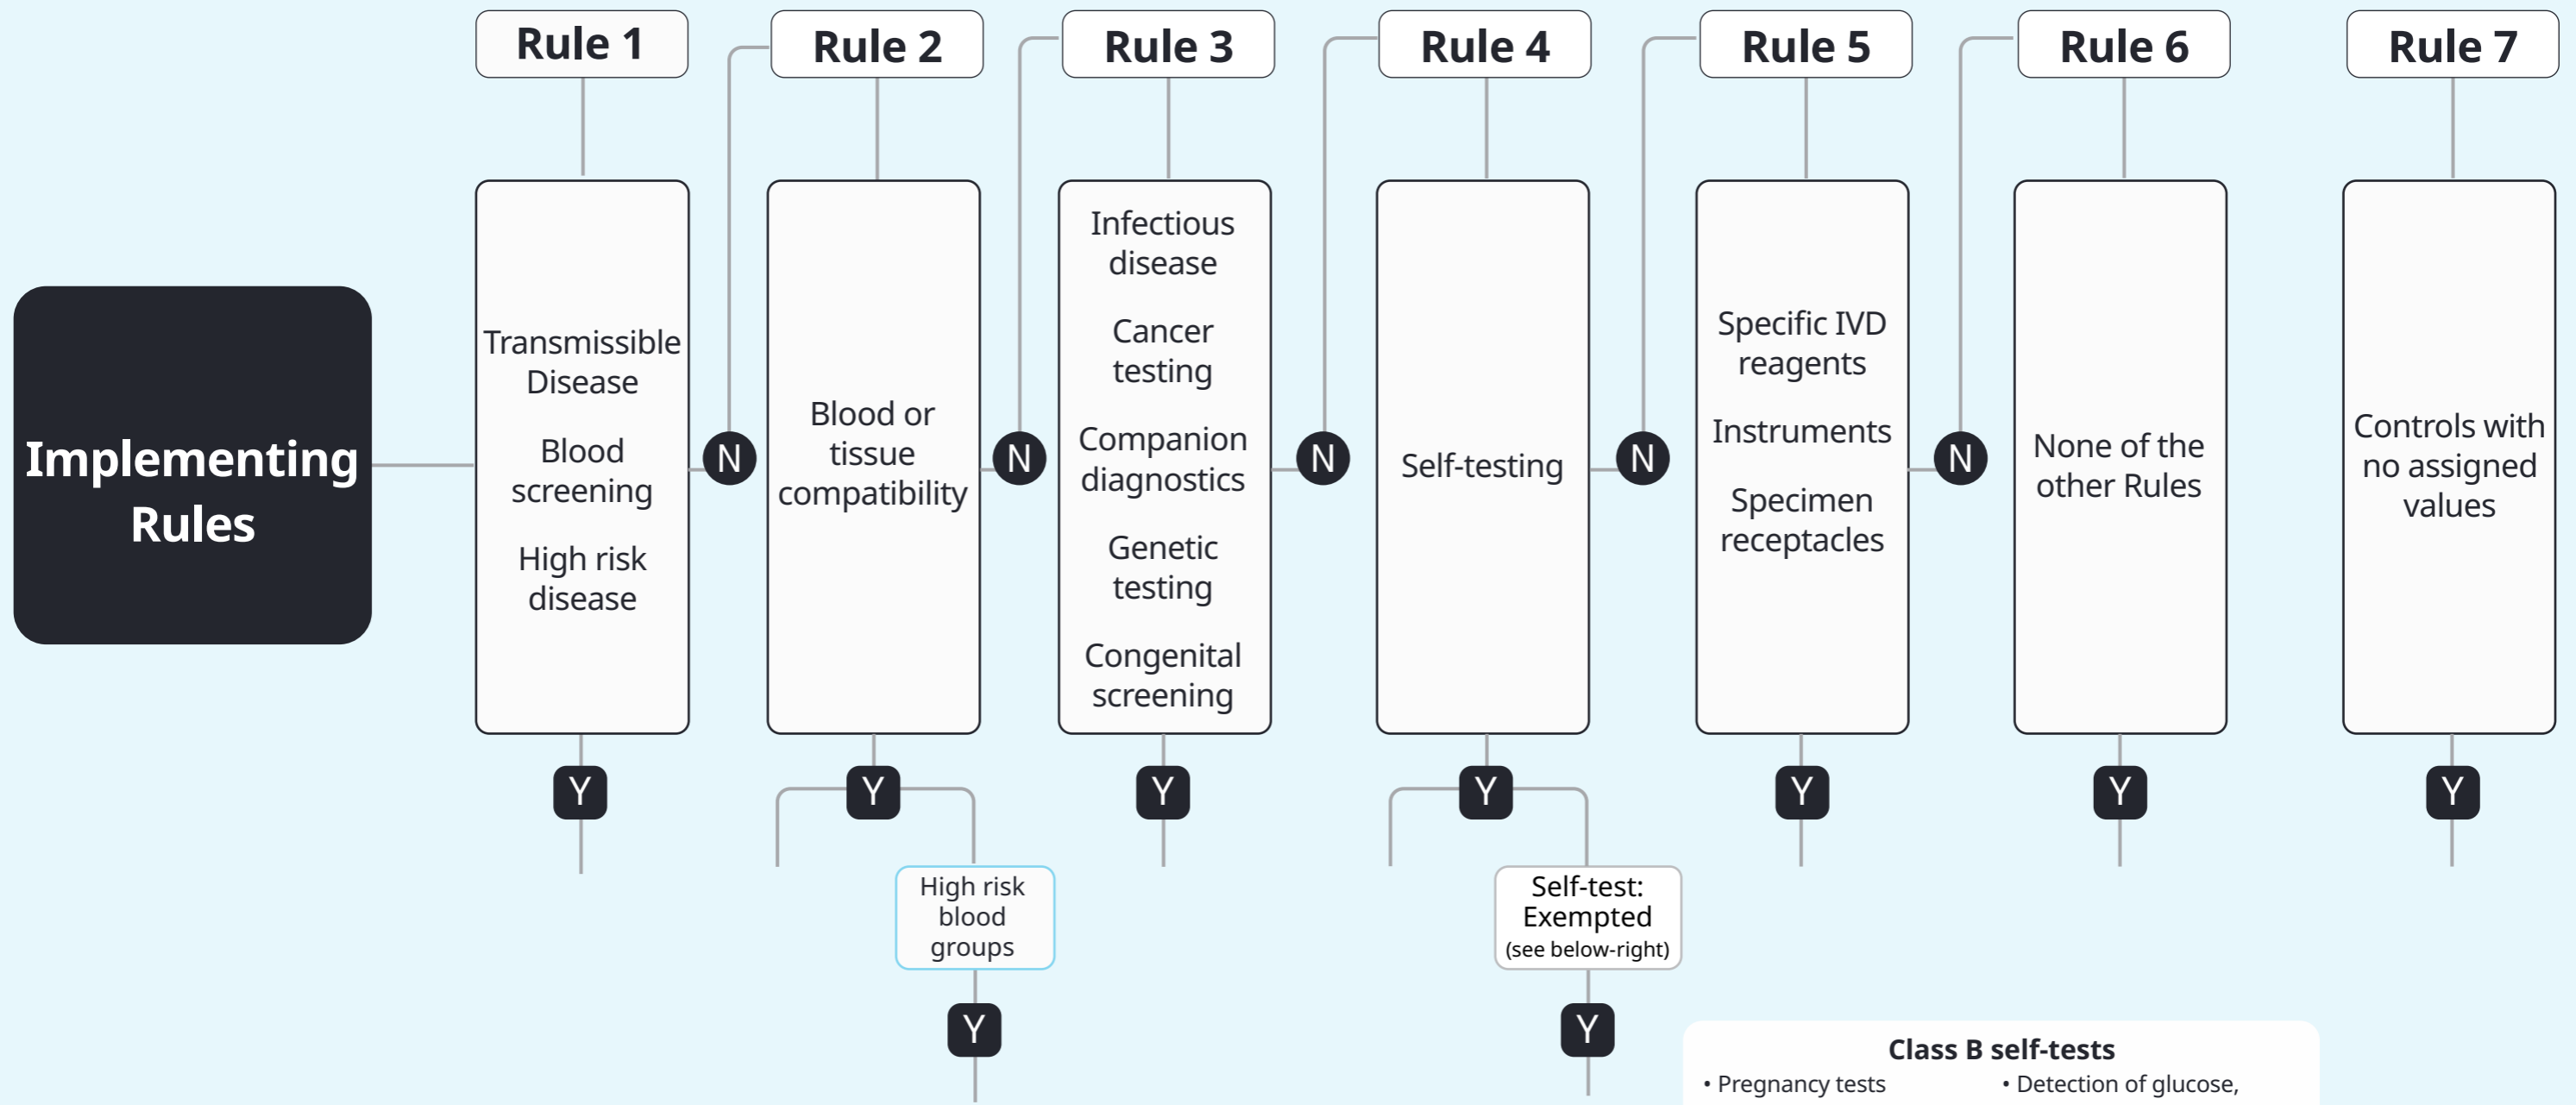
Implementing Rules

Rule 1

Transmissible Disease

Blood screening

High risk disease

N

Y

Rule 2

Blood or tissue compatibility

N

Y

High risk blood groups

Y

Rule 3

Infectious disease

Cancer testing

Companion diagnostics

Genetic testing

Congenital screening

N

Y

Rule 4

Self-testing

N

Y

Self-test: Exempted (see below-right)

Y

Rule 5

Specific IVD reagents

Instruments

Specimen receptacles

N

Y

Rule 6

None of the other Rules

Y

Rule 7

Controls with no assigned values

Y

Class B self-tests

• Pregnancy tests

• Detection of glucose,